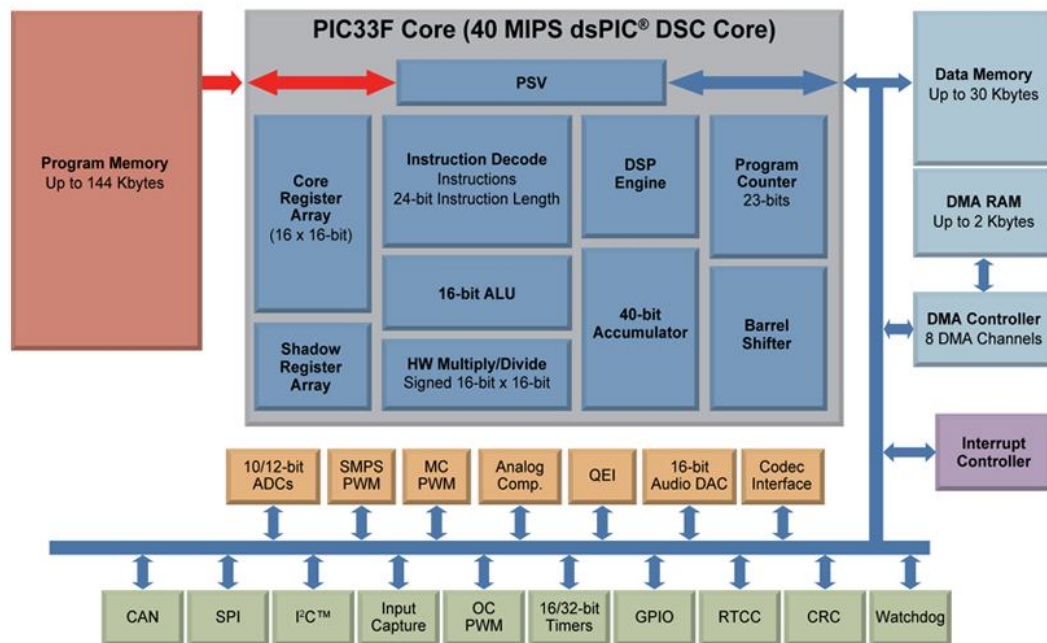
PIC33F Core (40 MIPS dsPIC® DSC Core)

Program Memory
Up to 144 Kbytes

PSV

Core Register Array
(16 x 16-bit)

Instruction Decode
Instructions
24-bit Instruction Length

DSP Engine

Program Counter
23-bits

16-bit ALU

40-bit Accumulator

Barrel Shifter

Shadow Register Array

HW Multiply/Divide
Signed 16-bit x 16-bit

Data Memory
Up to 30 Kbytes

DMA RAM
Up to 2 Kbytes

DMA Controller
8 DMA Channels

Interrupt Controller

10/12-bit ADCs

SMPS PWM

MC PWM

Analog Comp.

QEI

16-bit Audio DAC

Codec Interface

CAN

SPI

I²C™

Input Capture

OC PWM

16/32-bit Timers

GPIO

RTCC

CRC

Watchdog